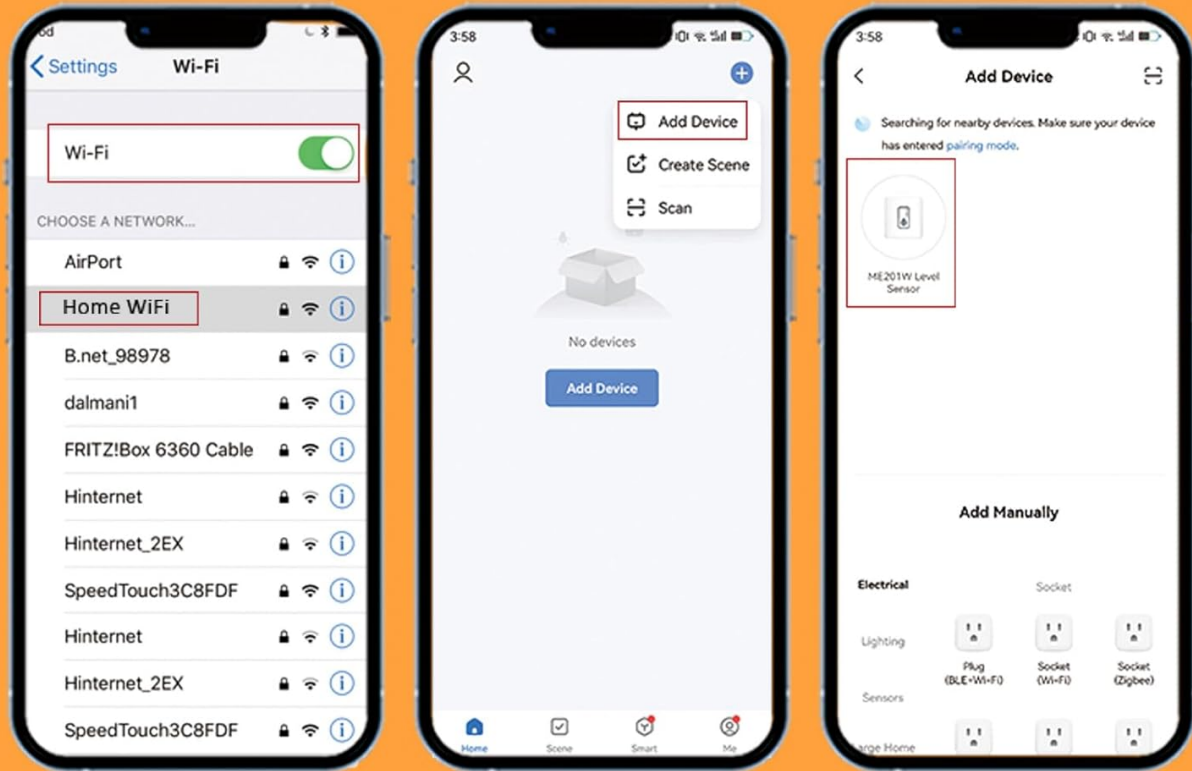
Settings Wi-Fi

Wi-Fi

CHOOSE A NETWORK...

AirPort

Home WiFi

B.net_98978

dalmani1

FRITZ!Box 6360 Cable

Hinternet

Hinternet_2EX

SpeedTouch3C8FDF

Hinternet

Hinternet_2EX

SpeedTouch3C8FDF

3:58

Add Device

Create Scene

Scan

No devices

Add Device

Home Scene Smart Me

3:58

Add Device

Searching for nearby devices. Make sure your device has entered pairing mode.

ME201W Level Sensor

Add Manually

Electrical

Socket

Lighting

Plug (BLE+Wi-Fi)

Socket (Wi-Fi)

Socket (Zigbee)

Sensors

arge Home